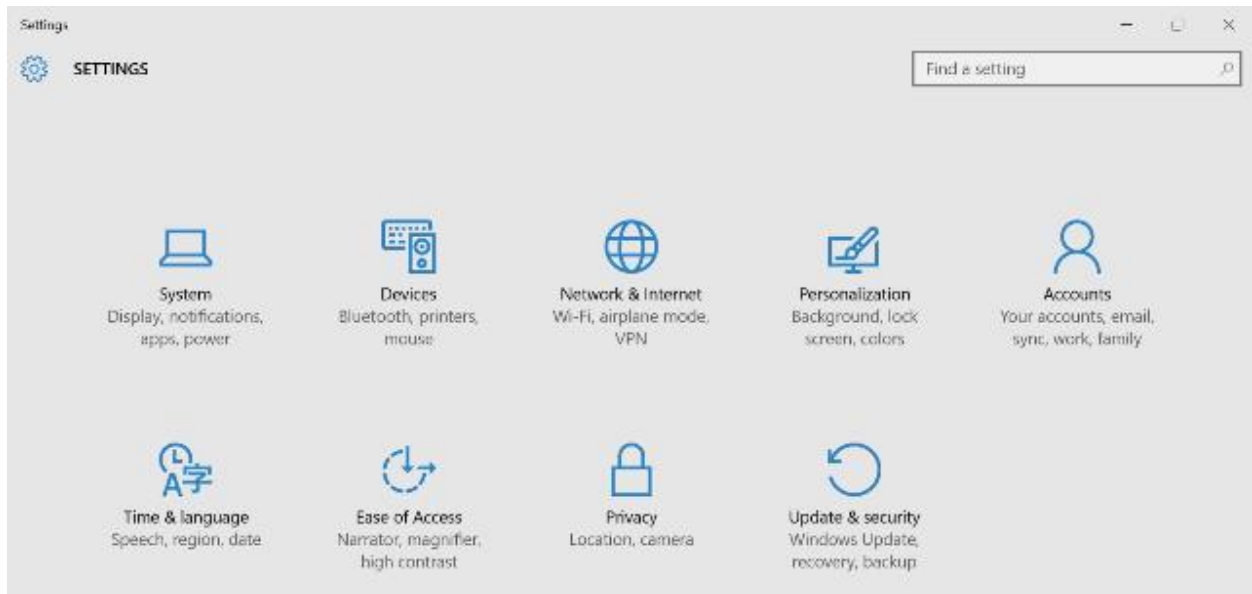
Settings

SETTINGS

Find a setting

System
Display, notifications, apps, power

Devices
Bluetooth, printers, mouse

Network & Internet
Wi-Fi, airplane mode, VPN

Personalization
Background, lock screen, colors

Accounts
Your accounts, email, sync, work, family

Time & language
Speech, region, date

Ease of Access
Narrator, magnifier, high contrast

Privacy
Location, camera

Update & security
Windows Update, recovery, backup